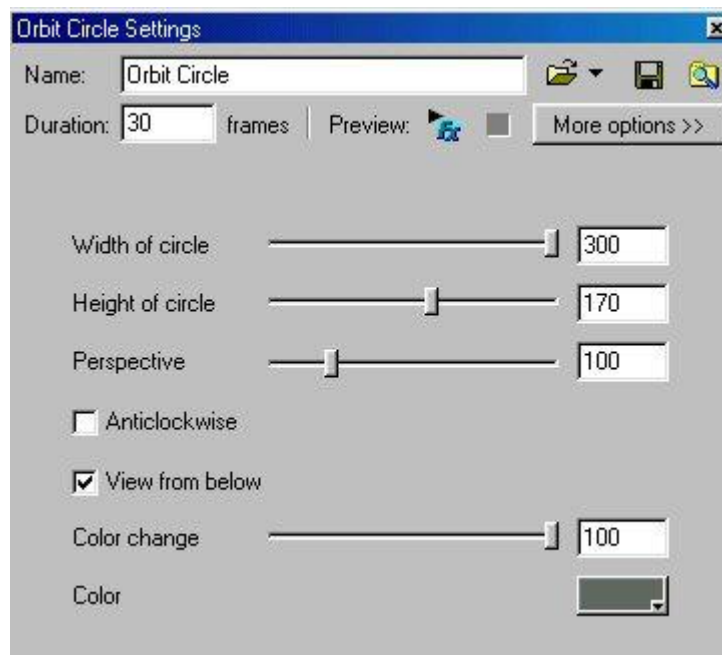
Orbit Circle Settings

Name: Orbit Circle

Duration: 30 frames | Preview: More options >>

Width of circle 300

Height of circle 170

Perspective 100

Anticlockwise

View from below

Color change 100

Color